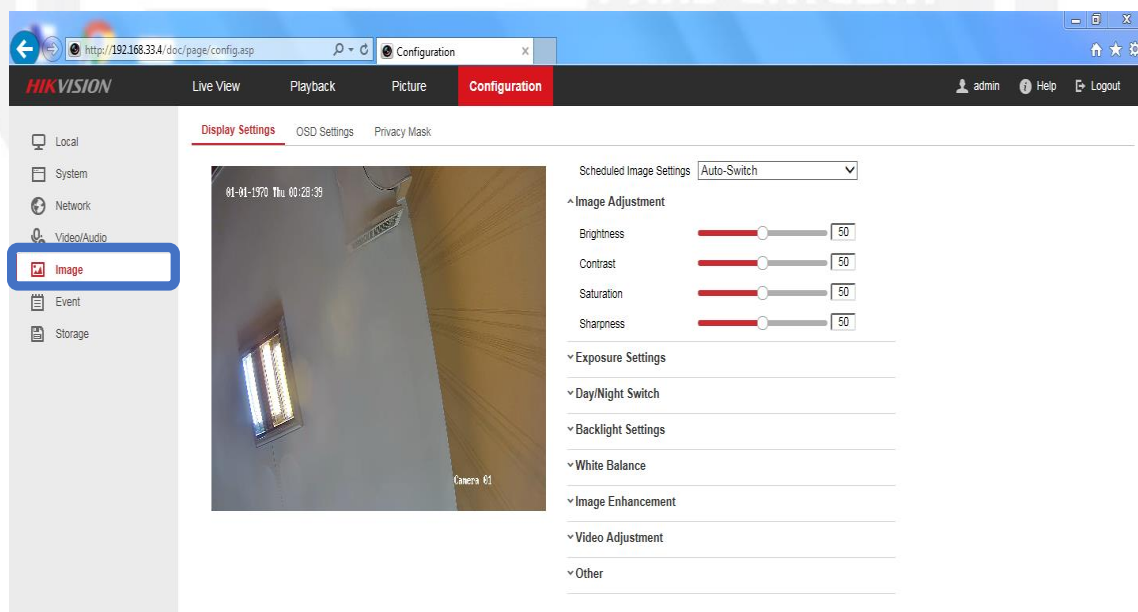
http://192.168.33.4/doc/page/config.asp

Configuration

HIKVISION

Live View

Playback

Picture

Configuration

admin

Help

Logout

Local

System

Network

Video/Audio

Image

Event

Storage

Display Settings

OSD Settings

Privacy Mask

01-01-1970 Thu 00:28:39

Camera 01

Scheduled Image Settings

Auto-Switch

Image Adjustment

Brightness

50

Contrast

50

Saturation

50

Sharpness

50

Exposure Settings

Day/Night Switch

Backlight Settings

White Balance

Image Enhancement

Video Adjustment

Other